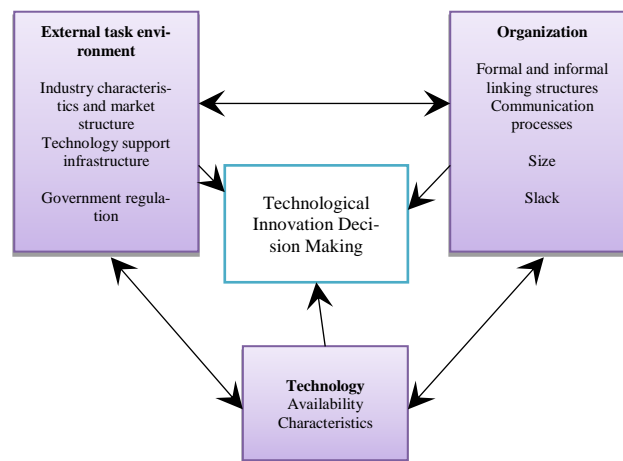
External task environment

Industry characteristics and market structure
Technology support infrastructure

Government regulation

Organization

Formal and informal linking structures
Communication processes

Size

Slack

Technological Innovation Decision Making

Technology
Availability
Characteristics